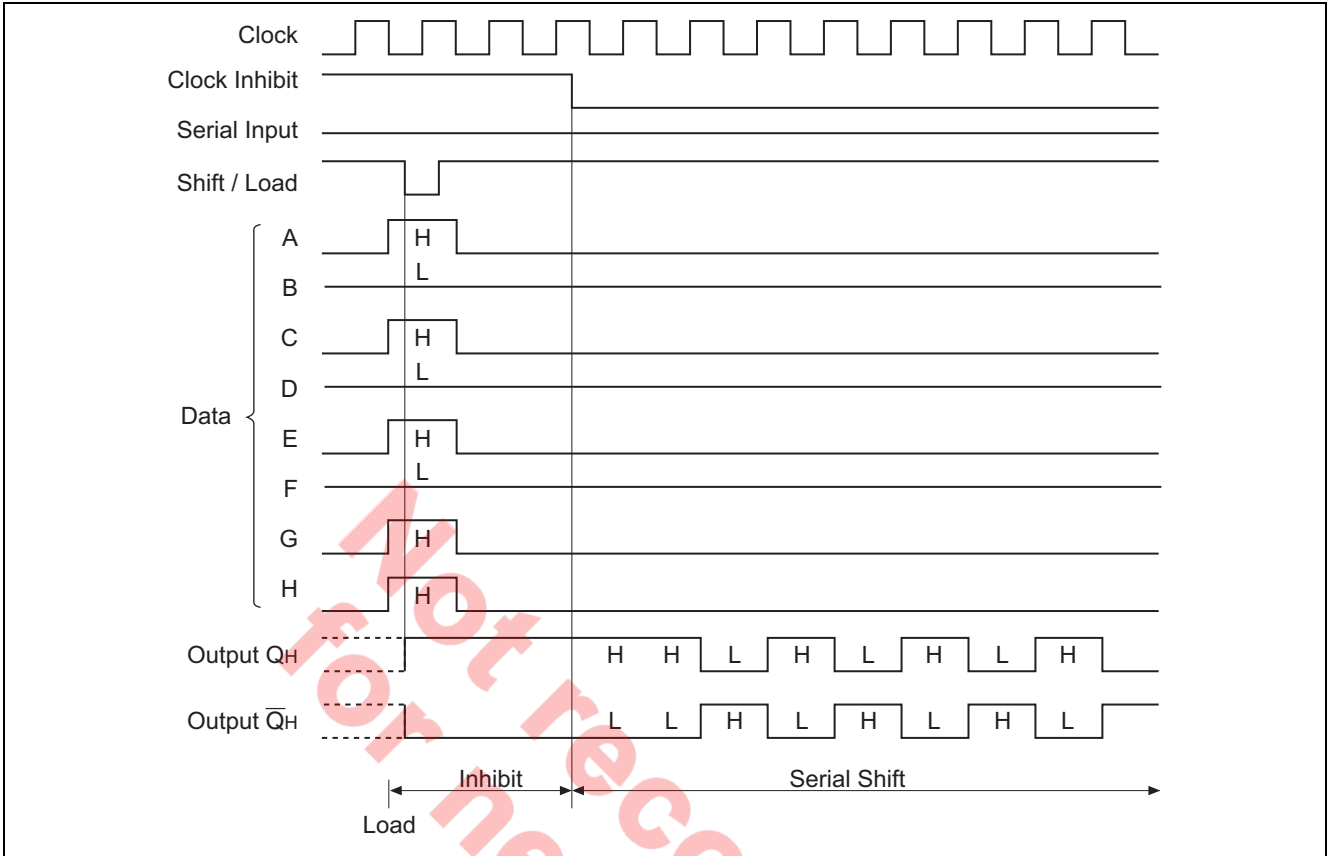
Clock

Clock Inhibit

Serial Input

Shift / Load

Data

A H

B L

C H

D L

E H

F L

G H

H H

Output $Q_H$ H H L H L H L H

Output $\overline{Q}_H$ L L H L H L H L

Inhibit

Serial Shift

Load

Not recommended for new